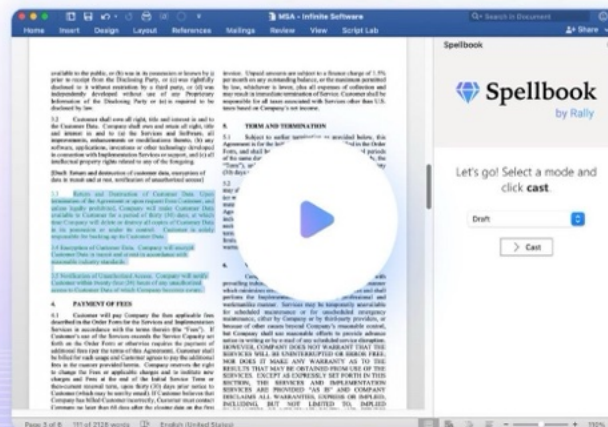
MSA - Infinite Software

Home Insert Design Layout References Mailings Review View Script Lab

Search in Document

Share

Spellbook

Spellbook

by Rally

Let's go! Select a mode and click cast.

Draft

Cast

available to the public, or (b) was in its possession or known by it prior to receipt from the Disclosing Party, or (c) was rightfully disclosed to it without restriction by a third party, or (d) was independently developed without use of any Proprietary Information of the Disclosing Party or (e) is required to be disclosed by law.

3.2 Customer shall own all right, title and interest in and to the Customer Data. Company shall own and retain all right, title and interest in and to (a) the Services and Software, all improvements, enhancements or modifications thereto, (b) any software, applications, inventions or other technology developed in connection with Implementation Services or support, and (c) all intellectual property rights related to any of the foregoing.

[Draft: Return and destruction of customer data, encryption of data in transit and at rest, notification of unauthorized access]

3.3 Return and Destruction of Customer Data. Upon termination of the Agreement or upon request from Customer, and unless legally prohibited, Company will make Customer Data available to Customer for a period of thirty (30) days, at which time Company will delete or destroy all copies of Customer Data in its possession or under its control. Customer is solely responsible for backing up its Customer Data.

3.4 Encryption of Customer Data. Company will encrypt Customer Data in transit and at rest in accordance with reasonable industry standards.

3.5 Notification of Unauthorized Access. Company will notify Customer within thirty (30) days of any unauthorized access to Customer Data of which Company becomes aware.

4. PAYMENT OF FEES

4.1 Customer will pay Company the then applicable fees described in the Order Form for the Services and Implementation Services in accordance with the terms therein (the "Fees"). If Customer's use of the Services exceeds the Service Capacity set forth on the Order Form or otherwise requires the payment of additional fees (per the terms of this Agreement), Customer shall be billed for such usage and Customer agrees to pay the additional fees in the manner provided herein. Company reserves the right to change the Fees or applicable charges and to institute new charges and Fees at the end of the Initial Service Term or then-current renewal term, upon thirty (30) days prior notice to Customer (which may be sent by email). If Customer believes that Company has billed Customer incorrectly, Customer must contact Company no later than 60 days after the closing date on the first

invoice. Unpaid amounts are subject to a finance charge of 1.5% per month on any outstanding balance, or the maximum permitted by law, whichever is lower, plus all expenses of collection and may result in immediate termination of Service. Customer shall be responsible for all taxes associated with Services other than U.S. taxes based on Company's net income.

5. TERM AND TERMINATION

5.1 Subject to earlier termination as provided below, this Agreement is for the Initial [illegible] specified in the Order Form, and shall be automatically renewed for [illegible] periods of the same duration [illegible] (the "Term"), unless either party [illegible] of the then-current term.

6. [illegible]

providing reasonable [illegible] which customers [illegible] perform the Implementation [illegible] professional and workmanlike manner. Services may be temporarily unavailable for scheduled maintenance or for unscheduled emergency maintenance, either by Company or by third-party providers, or because of other causes beyond Company's reasonable control, but Company shall use reasonable efforts to provide advance notice in writing or by e-mail of any scheduled service disruption. HOWEVER, COMPANY DOES NOT WARRANT THAT THE SERVICES WILL BE UNINTERRUPTED OR ERROR FREE; NOR DOES IT MAKE ANY WARRANTY AS TO THE RESULTS THAT MAY BE OBTAINED FROM USE OF THE SERVICES. EXCEPT AS EXPRESSLY SET FORTH IN THIS SECTION, THE SERVICES AND IMPLEMENTATION SERVICES ARE PROVIDED "AS IS" AND COMPANY DISCLAIMS ALL WARRANTIES, EXPRESS OR IMPLIED, INCLUDING, BUT NOT LIMITED TO, IMPLIED

Page 3 of 6 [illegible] English (United States)